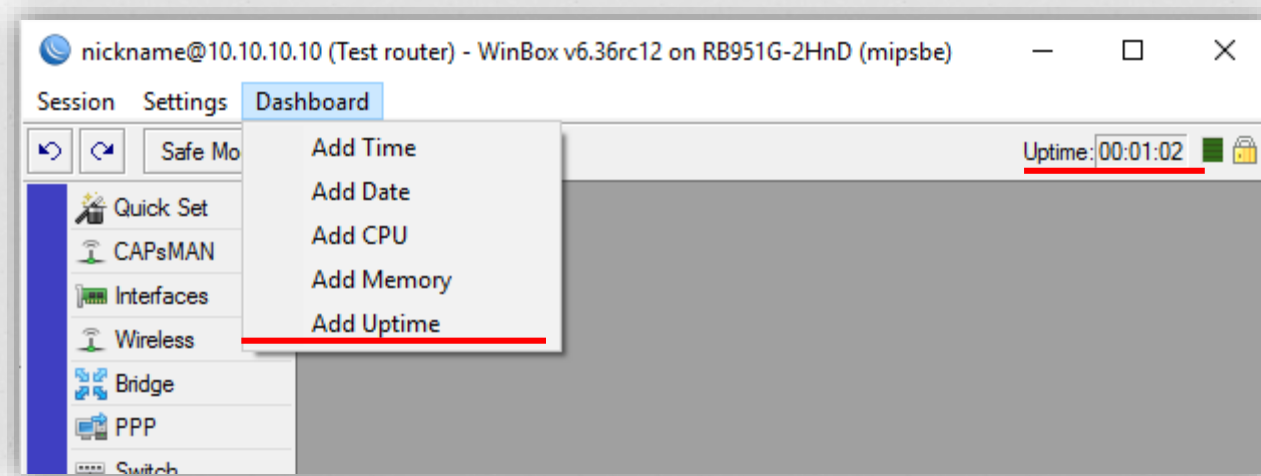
nickname@10.10.10.10 (Test router) - WinBox v6.36rc12 on RB951G-2HnD (mipsbe)

Session Settings Dashboard

Safe Mo

Uptime: 00:01:02

Add Time
Add Date
Add CPU
Add Memory
Add Uptime

Quick Set
CAPsMAN
Interfaces
Wireless
Bridge
PPP
Switch